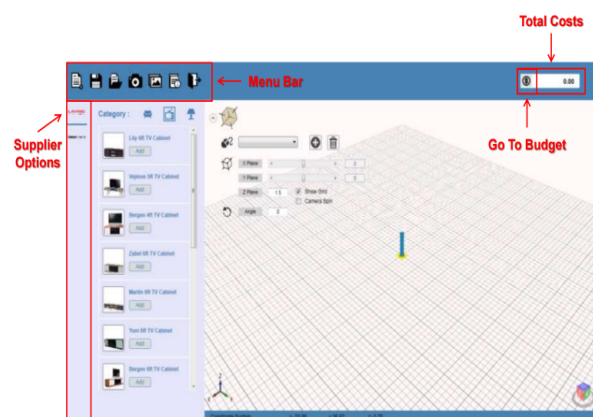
Total Costs

Menu Bar

0.00

Supplier Options

Go To Budget

Category :

Lily 6ft TV Cabinet
Add

Impress 5ft TV Cabinet
Add

Bergen 4ft TV Cabinet
Add

Zabel 6ft TV Cabinet
Add

Martin 6ft TV Cabinet
Add

Yoni 6ft TV Cabinet
Add

Bergen 6ft TV Cabinet
Add

X Plane
Y Plane
Z Plane 1.5
Show Grid
Camera Spin
Angle 0